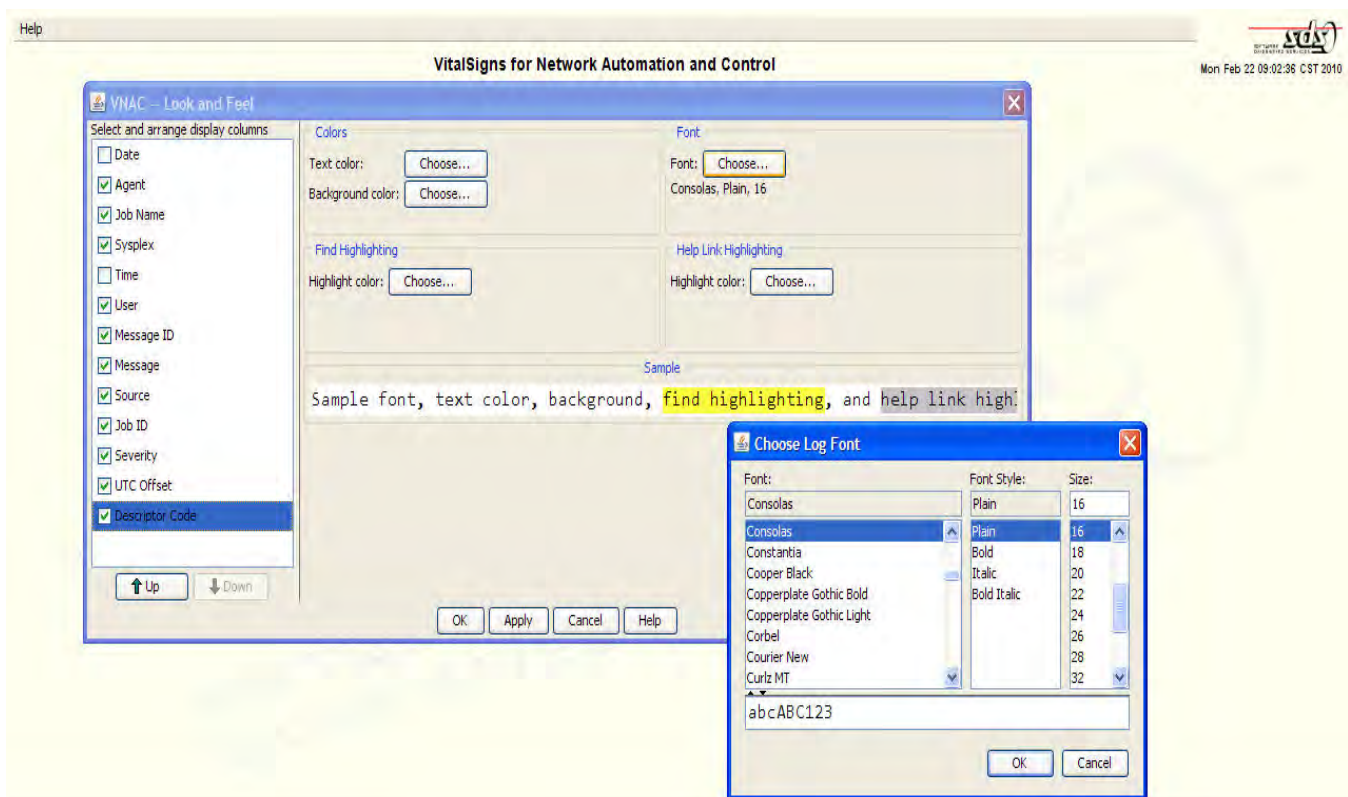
Help

sdS SOFTWARE DIVERSIFIED SERVICES

VitalSigns for Network Automation and Control

Mon Feb 22 09:02:36 CST 2010

VNAC -- Look and Feel

Select and arrange display columns

Date
Agent
Job Name
Sysplex
Time
User
Message ID
Message
Source
Job ID
Severity
UTC Offset
Descriptor Code

Up
Down

Colors
Text color: Choose...
Background color: Choose...

Font
Font: Choose...
Consolas, Plain, 16

Find Highlighting
Highlight color: Choose...

Help Link Highlighting
Highlight color: Choose...

Sample
Sample font, text color, background, find highlighting, and help link highl

OK Apply Cancel Help

Choose Log Font

Font:
Consolas
Consolas
Constantia
Cooper Black
Copperplate Gothic Bold
Copperplate Gothic Light
Corbel
Courier New
Curlz MT

Font Style:
Plain
Plain
Bold
Italic
Bold Italic

Size:
16
16
18
20
22
24
26
28
32

abcABC123

OK Cancel